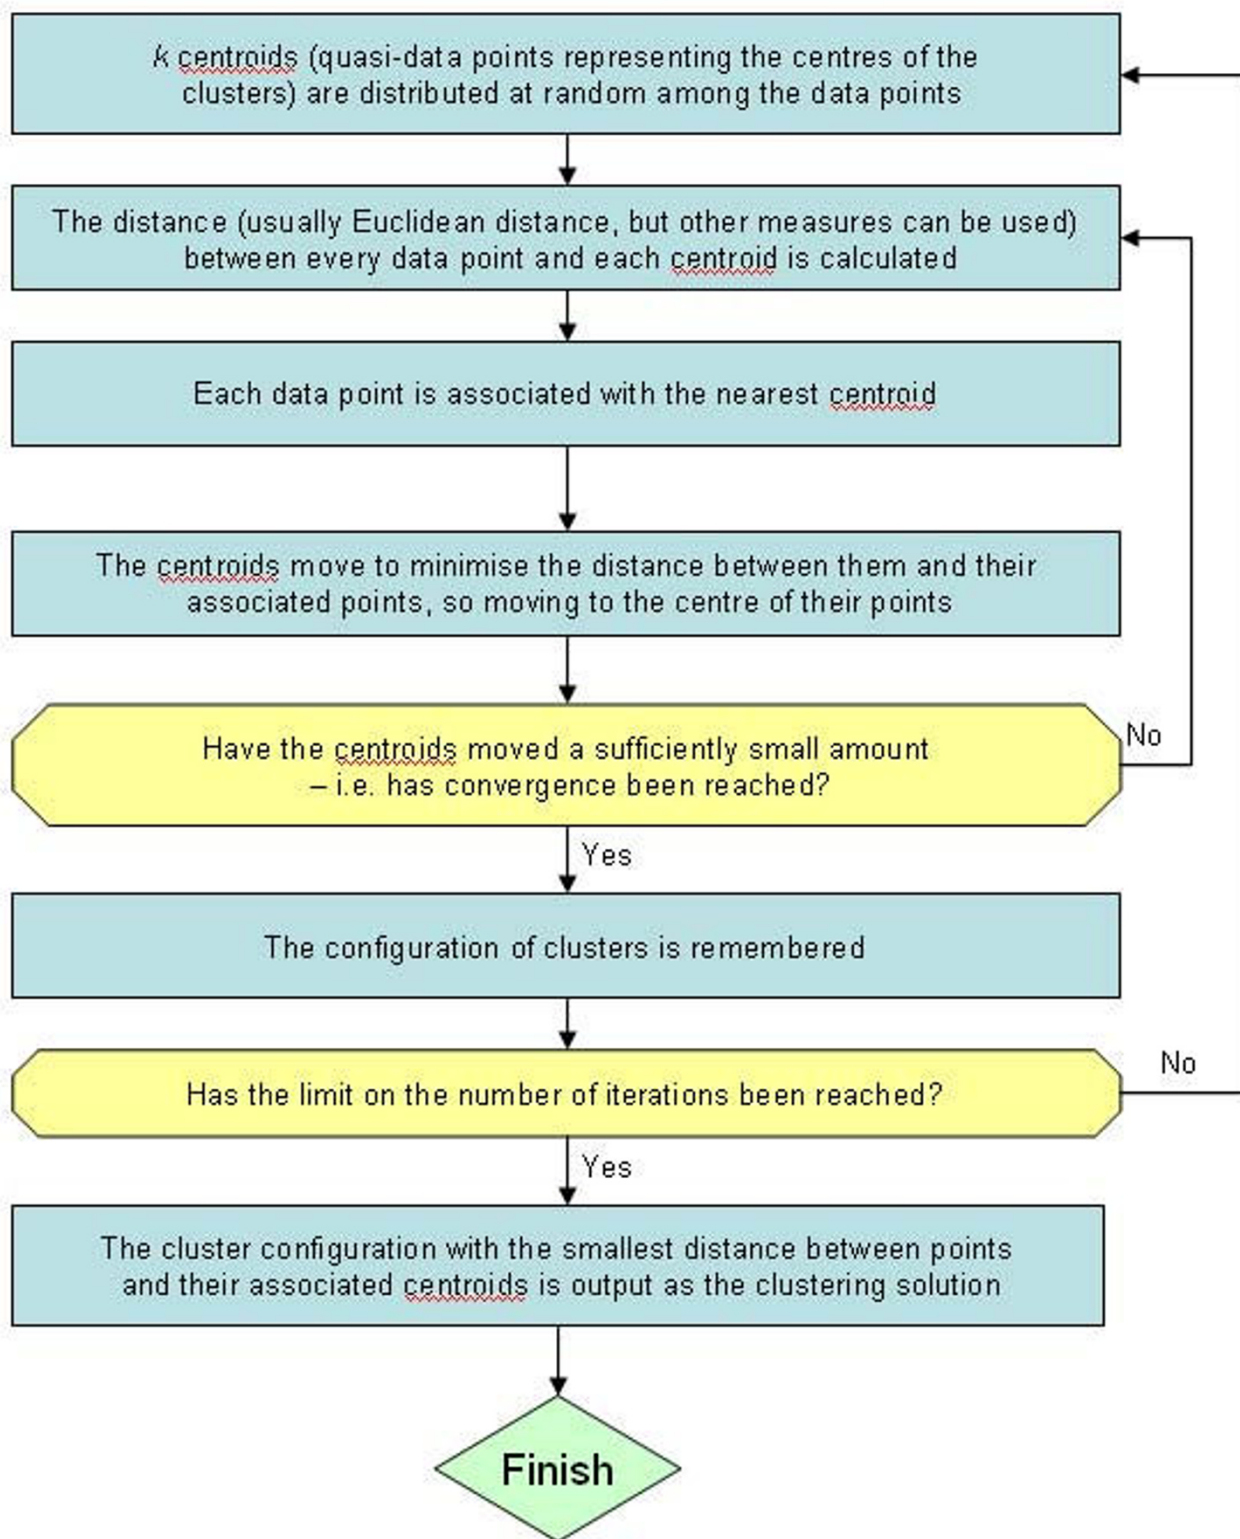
k centroids (quasi-data points representing the centres of the clusters) are distributed at random among the data points

The distance (usually Euclidean distance, but other measures can be used) between every data point and each centroid is calculated

Each data point is associated with the nearest centroid

The centroids move to minimise the distance between them and their associated points, so moving to the centre of their points

Have the centroids moved a sufficiently small amount – i.e. has convergence been reached?

No

Yes

The configuration of clusters is remembered

Has the limit on the number of iterations been reached?

No

Yes

The cluster configuration with the smallest distance between points and their associated centroids is output as the clustering solution

Finish